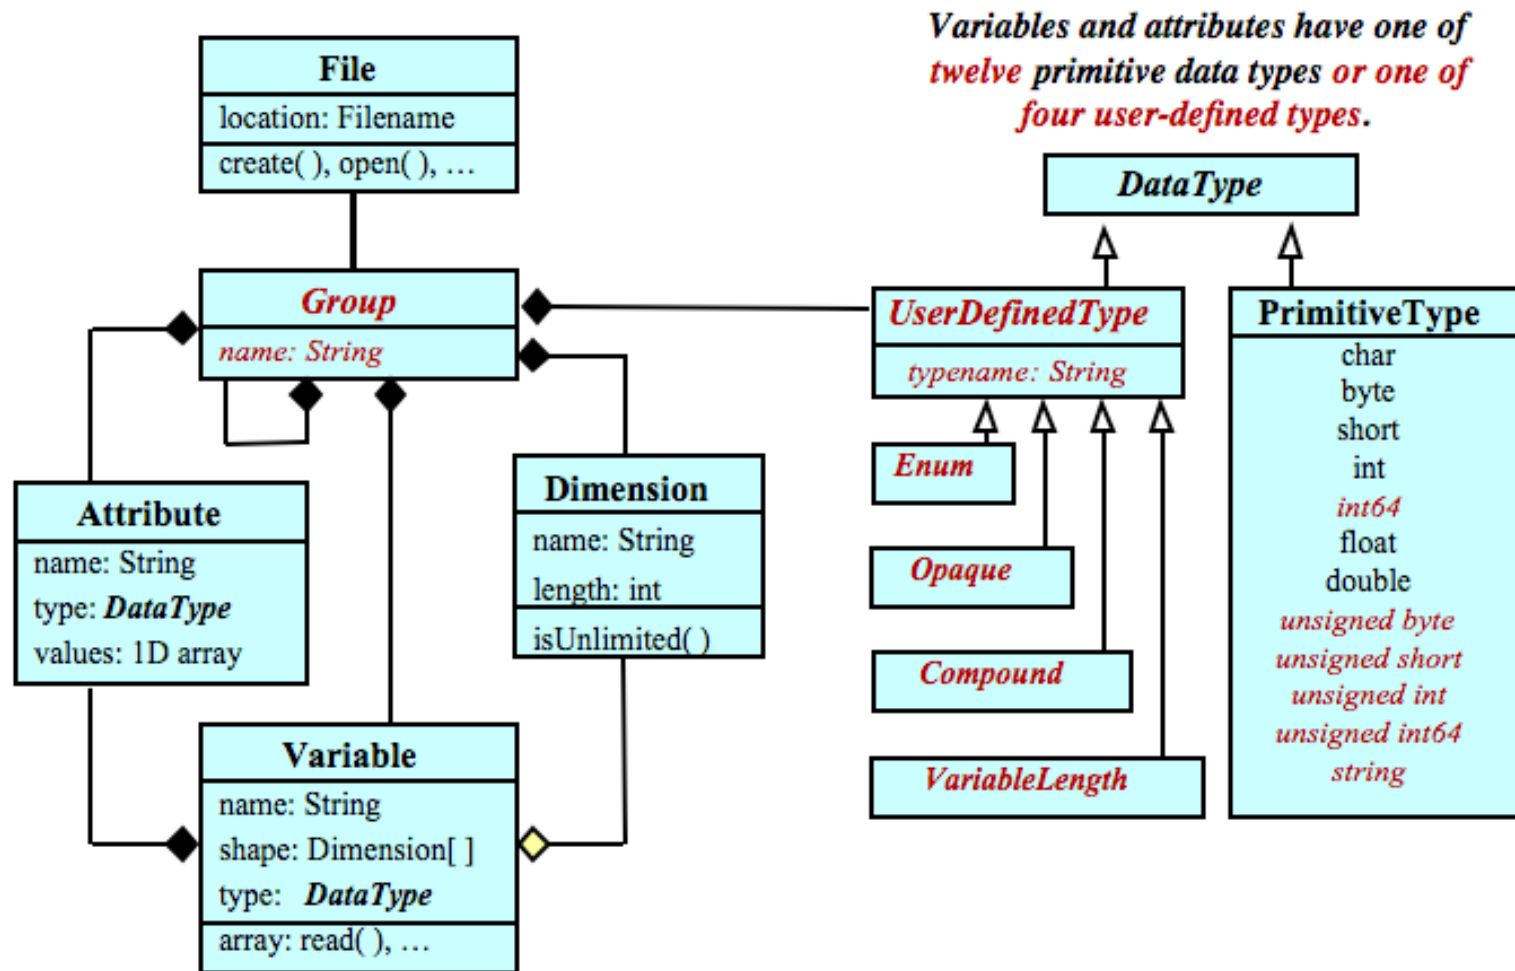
Variables and attributes have one of twelve primitive data types or one of four user-defined types.

File
location: Filename
create( ), open( ), …

Group
name: String

Attribute
name: String
type: DataType
values: 1D array

Dimension
name: String
length: int
isUnlimited( )

Variable
name: String
shape: Dimension[ ]
type: DataType
array: read( ), …

DataType

UserDefinedType
typename: String

Enum

Opaque

Compound

VariableLength

PrimitiveType
char
byte
short
int
int64
float
double
unsigned byte
unsigned short
unsigned int
unsigned int64
string